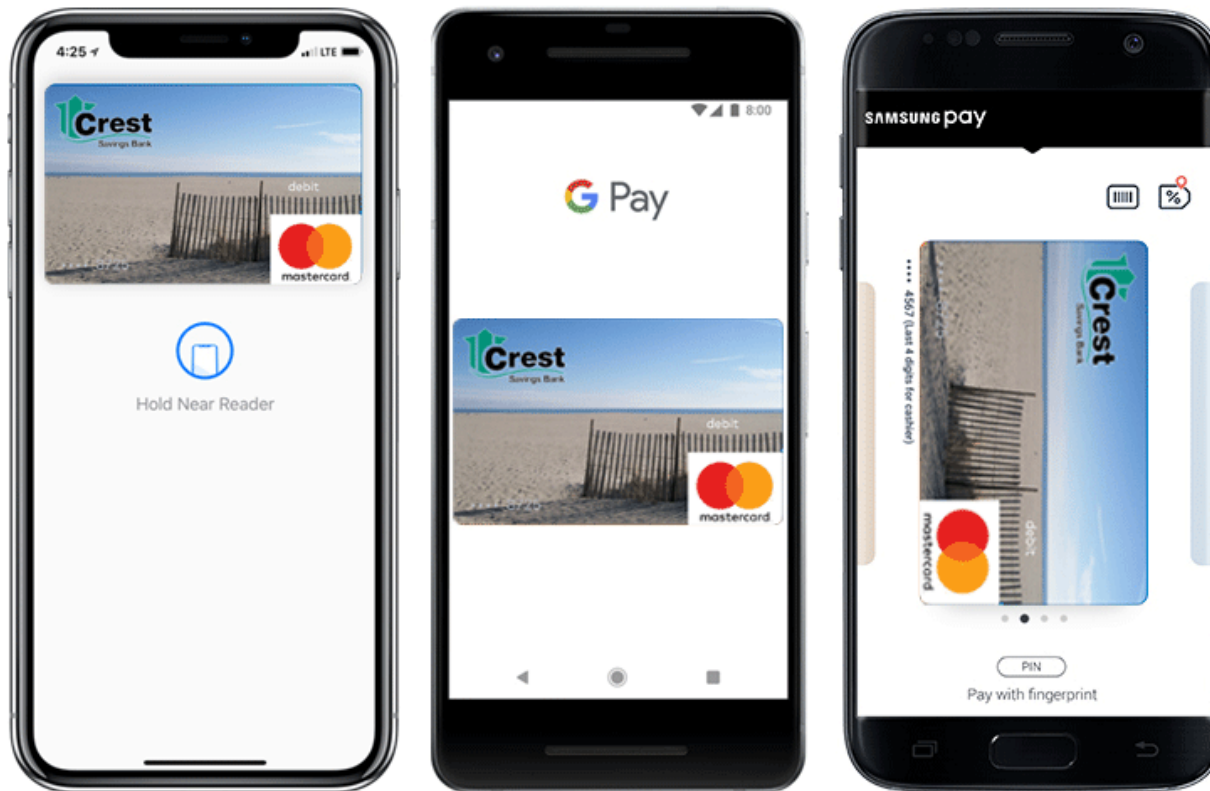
4:25 LTE

Crest
Savings Bank

debit

mastercard

Hold Near Reader

8:00

G Pay

Crest
Savings Bank

debit

mastercard

SAMSUNG pay

•••• 4567 (Last 4 digits for cashier)

Crest
Savings Bank

debit

mastercard

PIN

Pay with fingerprint